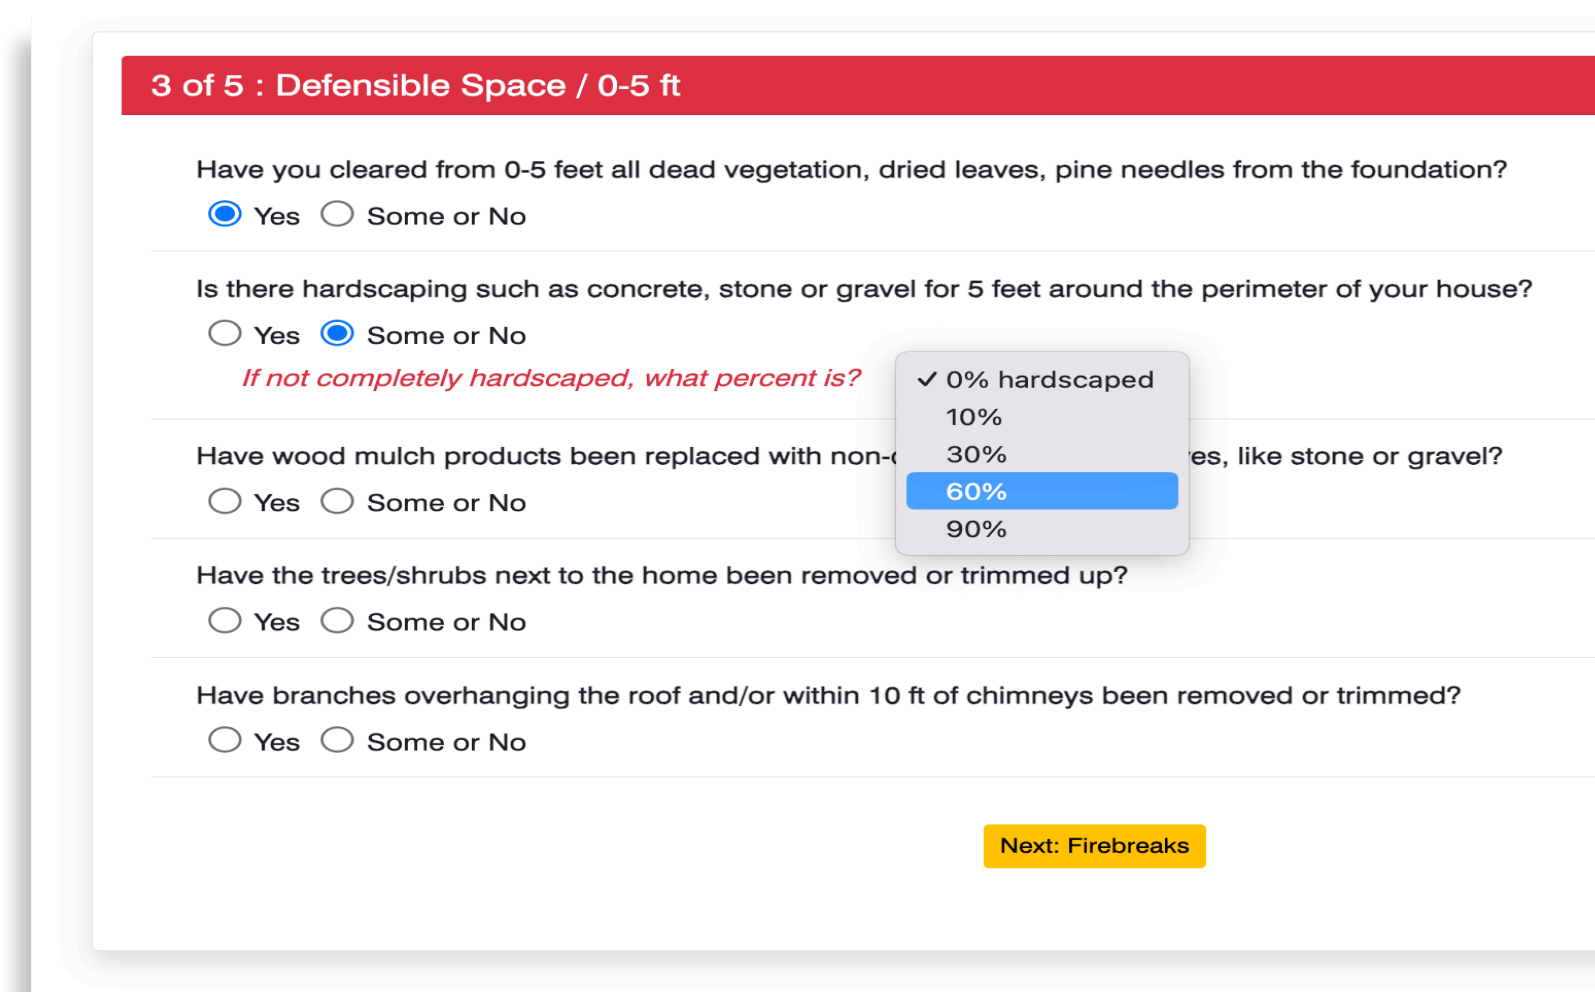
3 of 5 : Defensible Space / 0-5 ft

Have you cleared from 0-5 feet all dead vegetation, dried leaves, pine needles from the foundation?

Yes Some or No

Is there hardscaping such as concrete, stone or gravel for 5 feet around the perimeter of your house?

Yes Some or No

If not completely hardscaped, what percent is?

✓ 0% hardscaped
10%
30%
60%
90%

Have wood mulch products been replaced with non-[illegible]es, like stone or gravel?

Yes Some or No

Have the trees/shrubs next to the home been removed or trimmed up?

Yes Some or No

Have branches overhanging the roof and/or within 10 ft of chimneys been removed or trimmed?

Yes Some or No

Next: Firebreaks